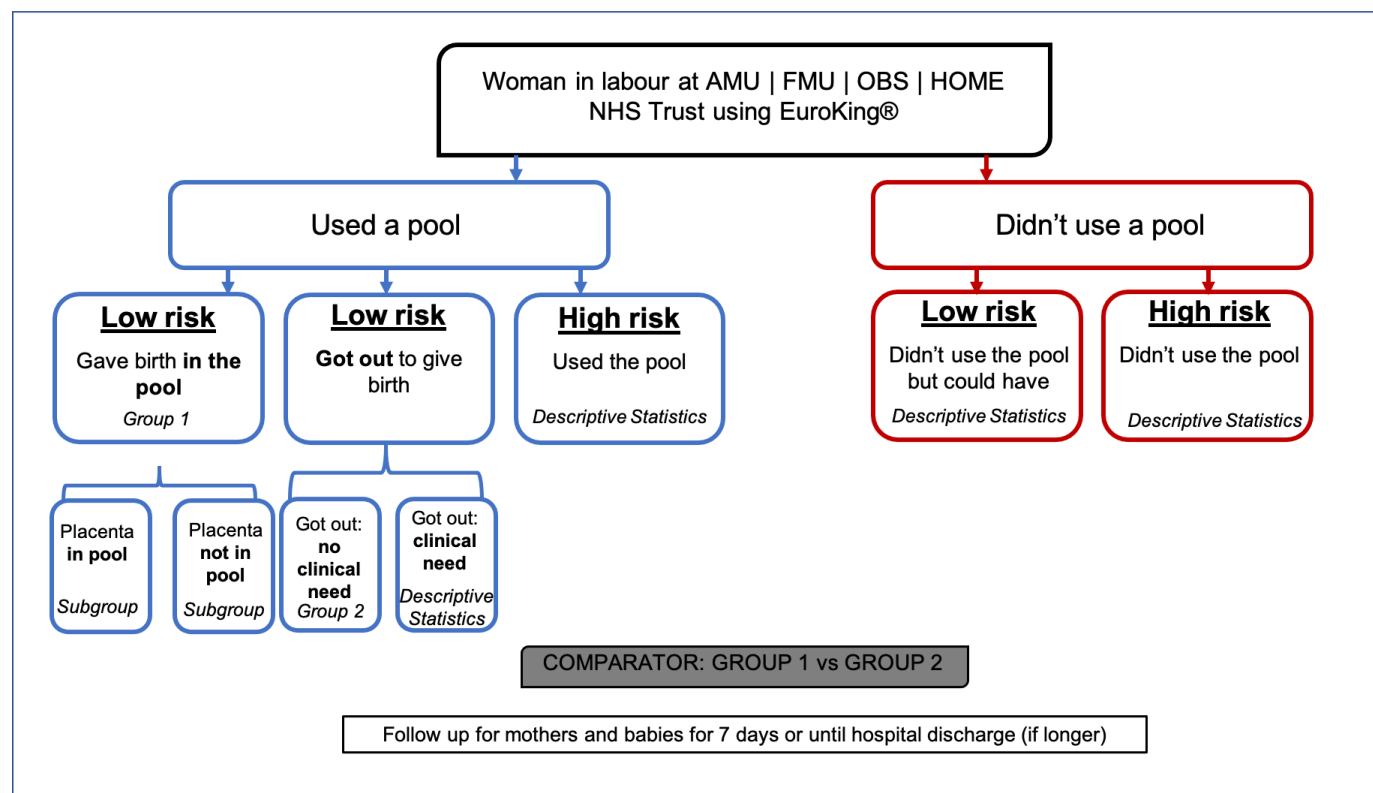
Woman in labour at AMU | FMU | OBS | HOME
NHS Trust using EuroKing®

Used a pool

Low risk
Gave birth in the pool
Group 1

Low risk
Got out to give birth

High risk
Used the pool
Descriptive Statistics

Placenta in pool
Subgroup

Placenta not in pool
Subgroup

Got out: no clinical need
Group 2

Got out: clinical need
Descriptive Statistics

Didn't use a pool

Low risk
Didn't use the pool but could have
Descriptive Statistics

High risk
Didn't use the pool
Descriptive Statistics

COMPARATOR: GROUP 1 vs GROUP 2

Follow up for mothers and babies for 7 days or until hospital discharge (if longer)